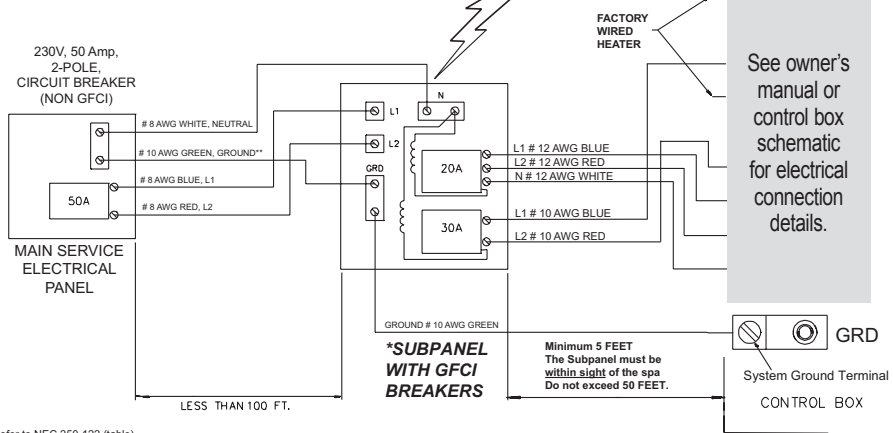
230V, 50 Amp, 2-POLE, CIRCUIT BREAKER (NON GFCI)

FACTORY WIRED HEATER

See owner's manual or control box schematic for electrical connection details.

# 8 AWG WHITE, NEUTRAL

# 10 AWG GREEN, GROUND**

# 8 AWG BLUE, L1

# 8 AWG RED, L2

50A

MAIN SERVICE ELECTRICAL PANEL

L1

L2

N

GRD

20A

30A

L1 # 12 AWG BLUE

L2 # 12 AWG RED

N # 12 AWG WHITE

L1 # 10 AWG BLUE

L2 # 10 AWG RED

GROUND # 10 AWG GREEN

*SUBPANEL WITH GFCI BREAKERS

Minimum 5 FEET
The Subpanel must be within sight of the spa
Do not exceed 50 FEET.

GRD

System Ground Terminal

CONTROL BOX

LESS THAN 100 FT.

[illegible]efer to NEC 250.122 (table)